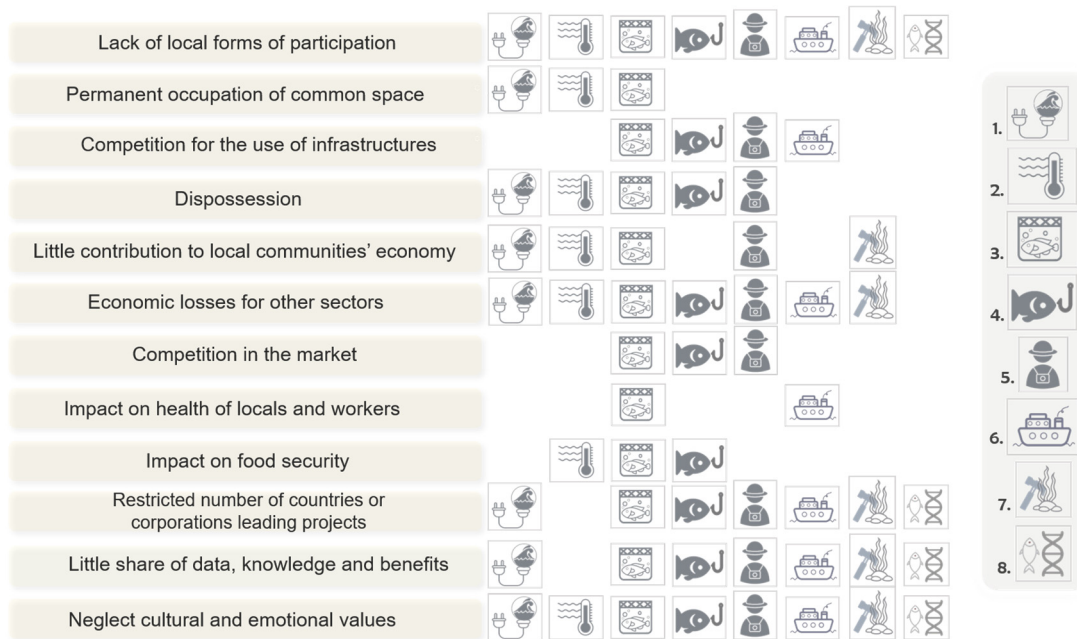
Lack of local forms of participation

Permanent occupation of common space

Competition for the use of infrastructures

Dispossession

Little contribution to local communities' economy

Economic losses for other sectors

Competition in the market

Impact on health of locals and workers

Impact on food security

Restricted number of countries or corporations leading projects

Little share of data, knowledge and benefits

Neglect cultural and emotional values

1.
2.
3.
4.
5.
6.
7.
8.